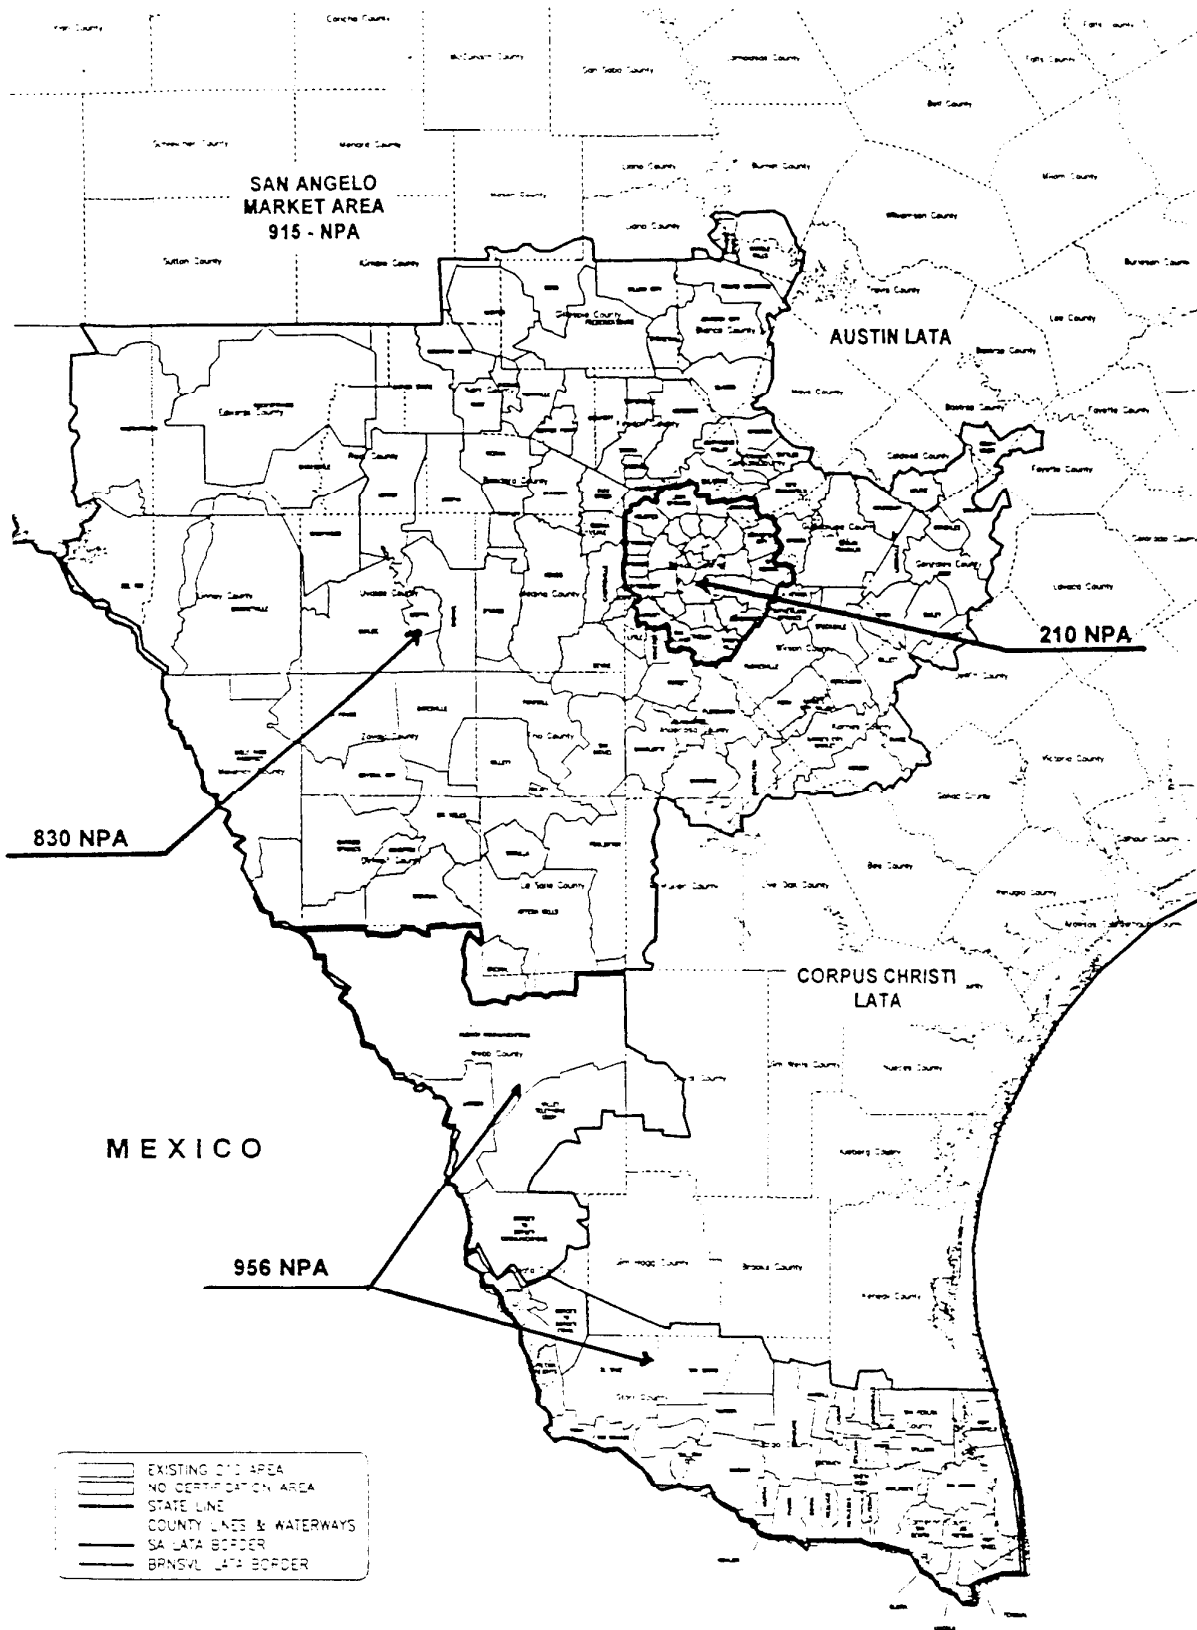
Concho County

McCulloch County

San Saba County

Lampasas County

Falls County

Bell County

Schleicher County

Menard County

Llano County

Burnet County

Milam County

SAN ANGELO MARKET AREA 915 - NPA

Kimble County

Williamson County

Sutton County

Travis County

Burleson County

Lee County

AUSTIN LATA

Bastrop County

Fayette County

Caldwell County

Lavaca County

210 NPA

Victoria County

830 NPA

Bee County

Live Oak County

Refugio County

Aransas County

CORPUS CHRISTI LATA

Nueces County

Kleberg County

MEXICO

956 NPA

Jim Hogg County

Brooks County

Kenedy County

Starr County

EXISTING 210 AREA
NO CERTIFICATION AREA
STATE LINE
COUNTY LINES & WATERWAYS
SA LATA BORDER
BRNSVL LATA BORDER